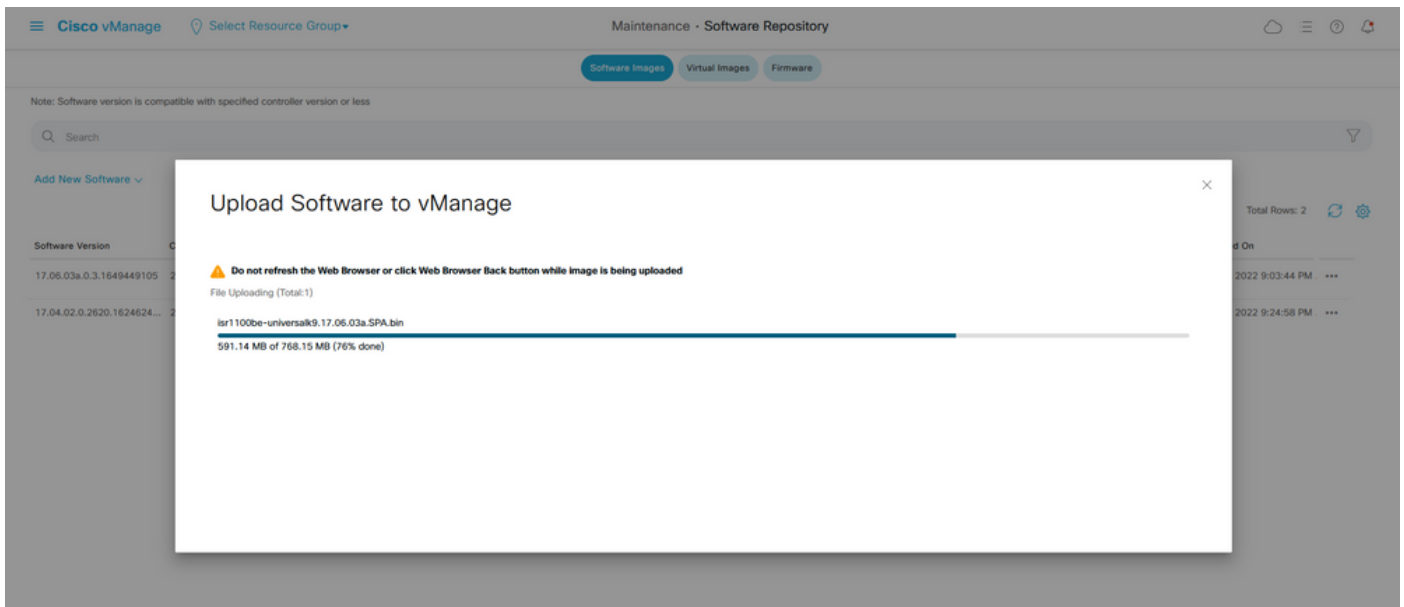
Cisco vManage Select Resource Group▾ Maintenance · Software Repository

Software Images Virtual Images Firmware

Note: Software version is compatible with specified controller version or less

Search

Add New Software

Total Rows: 2

| Software Version | C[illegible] | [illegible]d On | |
|---|---|---|---|
| 17.06.03a.0.3.1649449105 | 2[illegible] | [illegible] 2022 9:03:44 PM | ••• |
| 17.04.02.0.2620.1624624... | 2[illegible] | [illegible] 2022 9:24:58 PM | ••• |

Upload Software to vManage

Do not refresh the Web Browser or click Web Browser Back button while image is being uploaded

File Uploading (Total:1)

isr1100be-universalk9.17.06.03a.SPA.bin

591.14 MB of 768.15 MB (76% done)